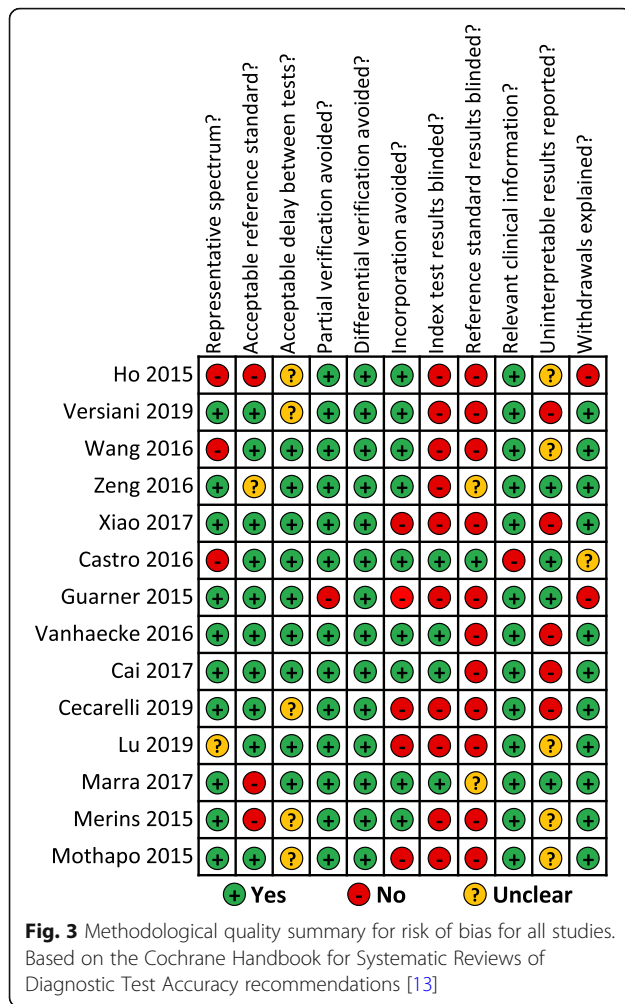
| | Representative spectrum? | Acceptable reference standard? | Acceptable delay between tests? | Partial verification avoided? | Differential verification avoided? | Incorporation avoided? | Index test results blinded? | Reference standard results blinded? | Relevant clinical information? | Uninterpretable results reported? | Withdrawals explained? |
|---|---|---|---|---|---|---|---|---|---|---|---|
| Ho 2015 | - | - | ? | + | + | + | - | - | + | ? | - |
| Versiani 2019 | + | + | ? | + | + | + | - | - | + | - | + |
| Wang 2016 | - | + | + | + | + | + | - | - | + | ? | + |
| Zeng 2016 | + | ? | + | + | + | + | - | ? | + | + | + |
| Xiao 2017 | + | + | + | + | + | - | - | - | + | - | + |
| Castro 2016 | - | + | + | + | + | + | + | + | - | + | ? |
| Guarner 2015 | + | + | + | - | + | - | - | - | + | + | - |
| Vanhaecke 2016 | + | + | + | + | + | + | + | - | + | - | + |
| Cai 2017 | + | + | + | + | + | + | + | - | + | - | + |
| Cecarelli 2019 | + | + | ? | + | + | - | - | - | + | - | + |
| Lu 2019 | ? | + | + | + | + | - | - | - | + | ? | + |
| Marra 2017 | + | - | + | + | + | + | + | ? | + | + | + |
| Merins 2015 | + | - | ? | + | + | + | - | - | + | ? | + |
| Mothapo 2015 | + | + | ? | + | + | - | - | - | + | ? | + |

+ Yes - No ? Unclear

**Fig. 3** Methodological quality summary for risk of bias for all studies. Based on the Cochrane Handbook for Systematic Reviews of Diagnostic Test Accuracy recommendations [13]